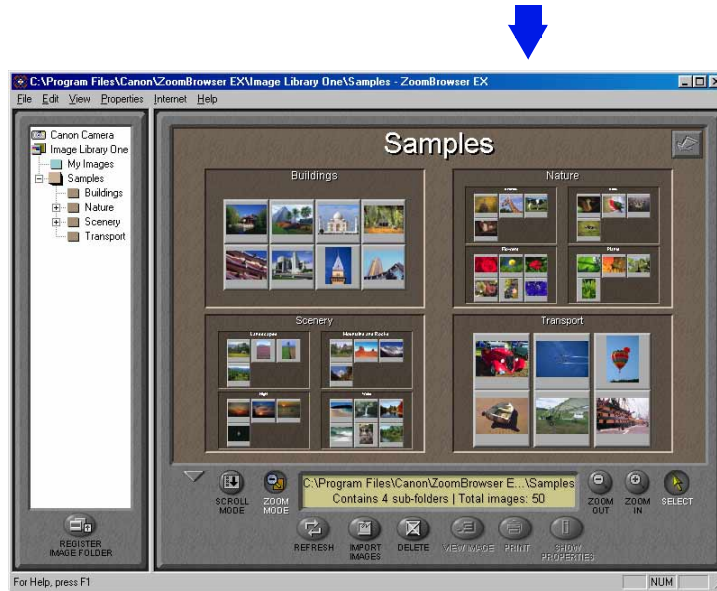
C:\Program Files\Canon\ZoomBrowser EX\Image Library One\Samples - ZoomBrowser EX

File Edit View Properties Internet Help

Canon Camera
Image Library One
My Images
Samples
Buildings
Nature
Scenery
Transport

REGISTER IMAGE FOLDER

Samples

Buildings

Nature

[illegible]

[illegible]

Flowers

Plants

Scenery

Landscapes

Mountains and Rocks

Night

Water

Transport

SCROLL MODE

ZOOM MODE

C:\Program Files\Canon\ZoomBrowser E...\Samples
Contains 4 sub-folders | Total images: 50

ZOOM OUT

ZOOM IN

SELECT

REFRESH

IMPORT IMAGES

DELETE

VIEW IMAGE

PRINT

SHOW PROPERTIES

For Help, press F1

NUM